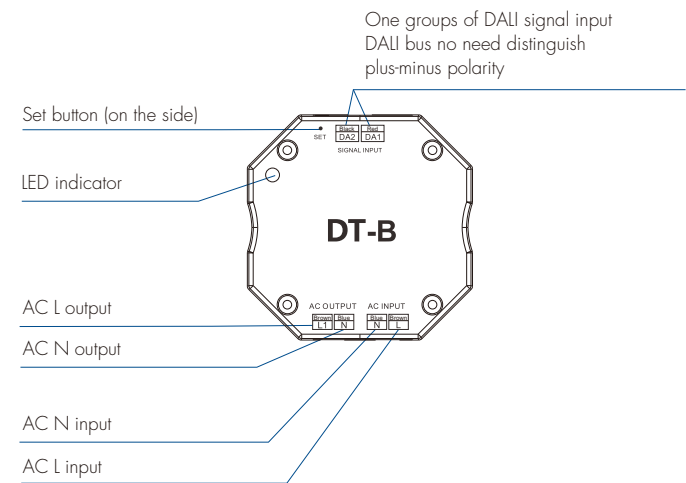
One groups of DALI signal input
DALI bus no need distinguish
plus-minus polarity

Set button (on the side)

SET

Black DA2 Red DA1

SIGNAL INPUT

LED indicator

DT-B

AC L output

AC OUTPUT

Brown L1 Blue N

AC INPUT

Blue N Brown L

AC N output

AC N input

AC L input